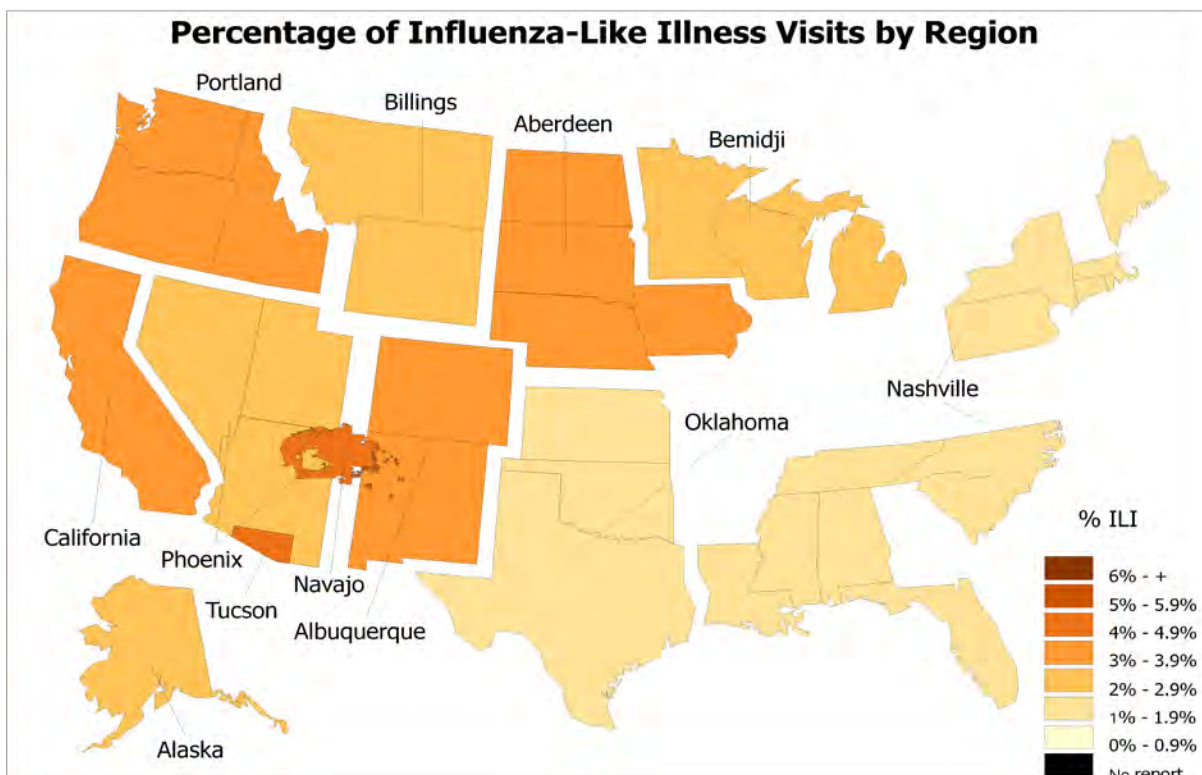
Percentage of Influenza-Like Illness Visits by Region

Portland
Billings
Aberdeen
Bemidji
Nashville
Oklahoma
California
Phoenix
Navajo
Tucson
Albuquerque
Alaska

% ILI
6% - +
5% - 5.9%
4% - 4.9%
3% - 3.9%
2% - 2.9%
1% - 1.9%
0% - 0.9%
No report